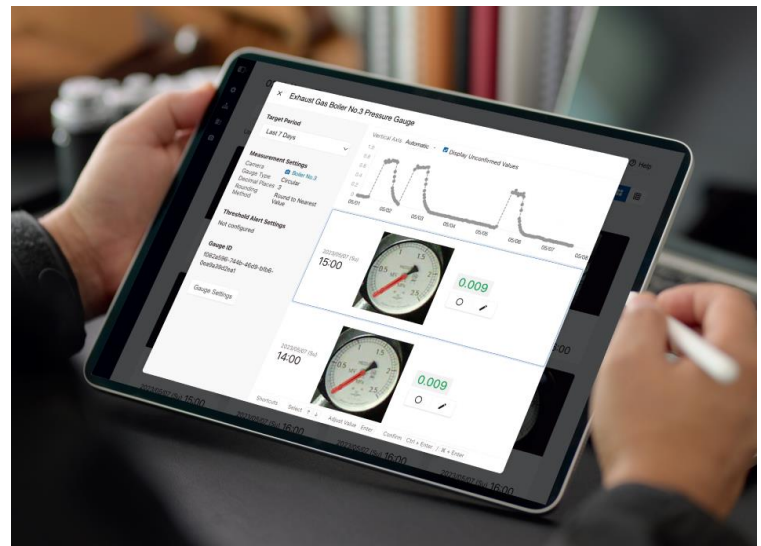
Exhaust Gas Boiler No.3 Pressure Gauge

Target Period
Last 7 Days

Measurement Settings
Camera Boiler No.3
Gauge Type Circular
Decimal Places 3
Rounding Method Round to Nearest Value

Threshold Alert Settings
Not configured

Gauge ID
f0b2a596-744b-46d9-bfb6-0ea9a3f62ba1

Gauge Settings

Vertical Axis Automatic Display Unconfirmed Values

1.0
0.8
0.6
0.4
0.2
0.0

05/01 05/02 05/03 05/04 05/05 05/06 05/07 05/08

2023/05/07 (Su)
15:00
0.009

2023/05/07 (Su)
14:00
0.009

Shortcuts Select ↑ ↓ Adjust Value Enter Confirm Ctrl + Enter / ⌘ + Enter

Help

15:00
16:00
16:00
16:00